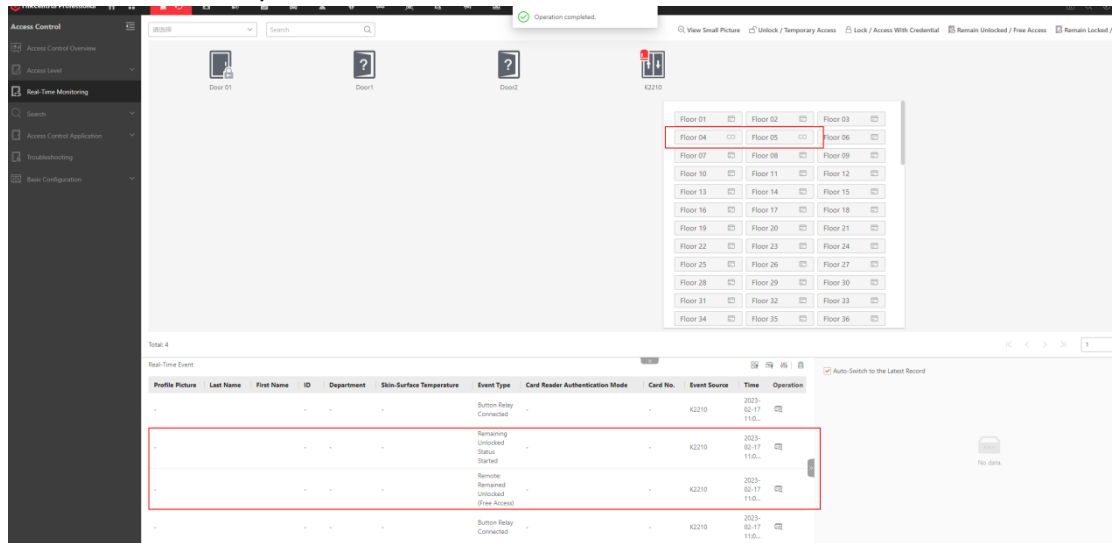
Operation completed.

Access Control
Access Control Overview
Access Level
Real-Time Monitoring
Search
Access Control Application
Troubleshooting
Basic Configuration

请选择
Search

View Small Picture  Unlock / Temporary Access  Lock / Access With Credential  Remain Unlocked / Free Access  Remain Locked /

Door 01
Door1
Door2
K2210

| Floor 01 | Floor 02 | Floor 03 |
|---|---|---|
| Floor 04 | Floor 05 | Floor 06 |
| Floor 07 | Floor 08 | Floor 09 |
| Floor 10 | Floor 11 | Floor 12 |
| Floor 13 | Floor 14 | Floor 15 |
| Floor 16 | Floor 17 | Floor 18 |
| Floor 19 | Floor 20 | Floor 21 |
| Floor 22 | Floor 23 | Floor 24 |
| Floor 25 | Floor 26 | Floor 27 |
| Floor 28 | Floor 29 | Floor 30 |
| Floor 31 | Floor 32 | Floor 33 |
| Floor 34 | Floor 35 | Floor 36 |

Total: 4
1

Real-Time Event

Auto-Switch to the Latest Record

| Profile Picture | Last Name | First Name | ID | Department | Skin-Surface Temperature | Event Type | Card Reader Authentication Mode | Card No. | Event Source | Time | Operation |
|---|---|---|---|---|---|---|---|---|---|---|---|
| - | | - | - | - | | Button Relay Connected | - | - | K2210 | 2023-02-17 11:0... | |
| - | | - | - | - | | Remaining Unlocked Status Started | - | - | K2210 | 2023-02-17 11:0... | |
| - | | - | - | - | | Remote: Remained Unlocked (Free Access) | - | - | K2210 | 2023-02-17 11:0... | |
| - | | - | - | - | | Button Relay Connected | - | - | K2210 | 2023-02-17 11:0... | |

No data.